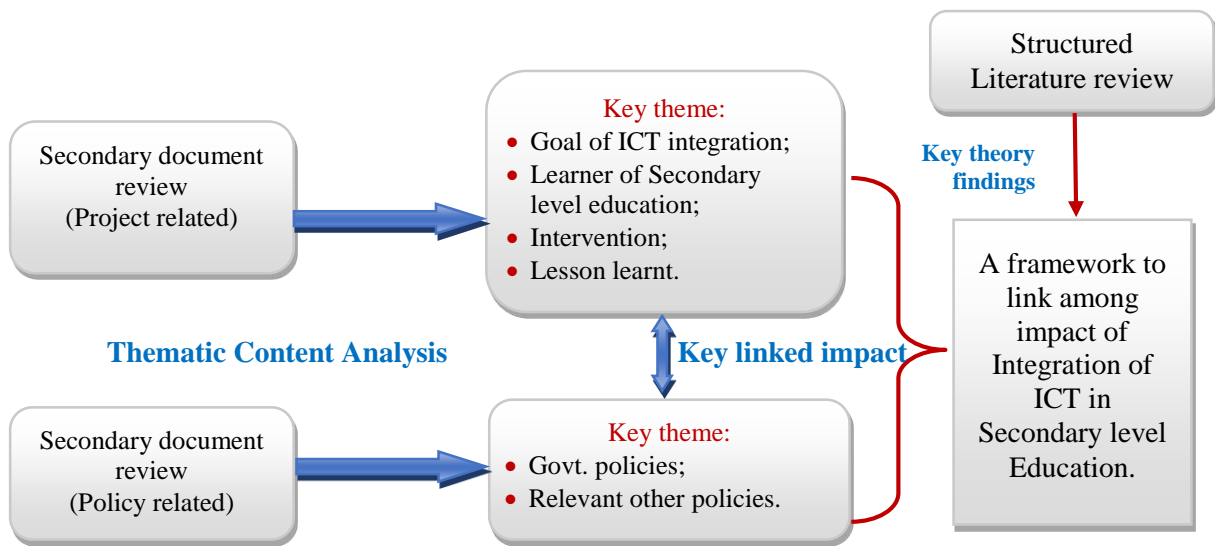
Structured Literature review

Secondary document review (Project related)

Key theme:
- Goal of ICT integration;
- Learner of Secondary level education;
- Intervention;
- Lesson learnt.

Key theory findings

A framework to link among impact of Integration of ICT in Secondary level Education.

Thematic Content Analysis

Key linked impact

Secondary document review (Policy related)

Key theme:
- Govt. policies;
- Relevant other policies.